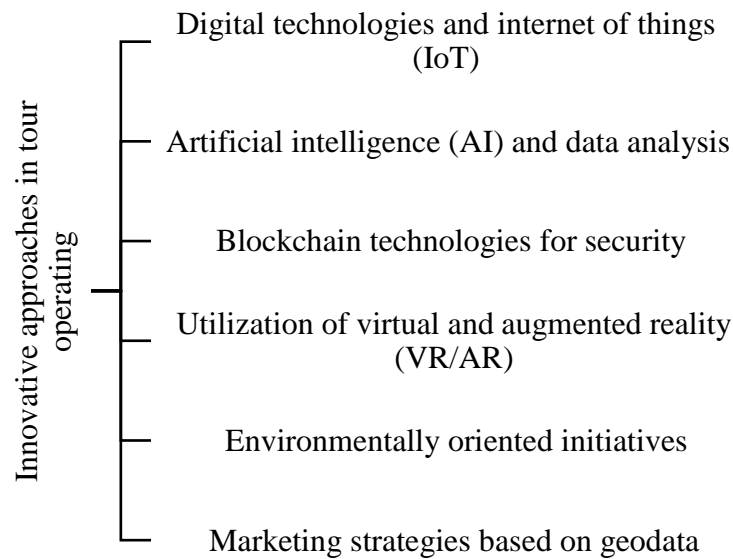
Innovative approaches in tour operating

Digital technologies and internet of things (IoT)

Artificial intelligence (AI) and data analysis

Blockchain technologies for security

Utilization of virtual and augmented reality (VR/AR)

Environmentally oriented initiatives

Marketing strategies based on geodata